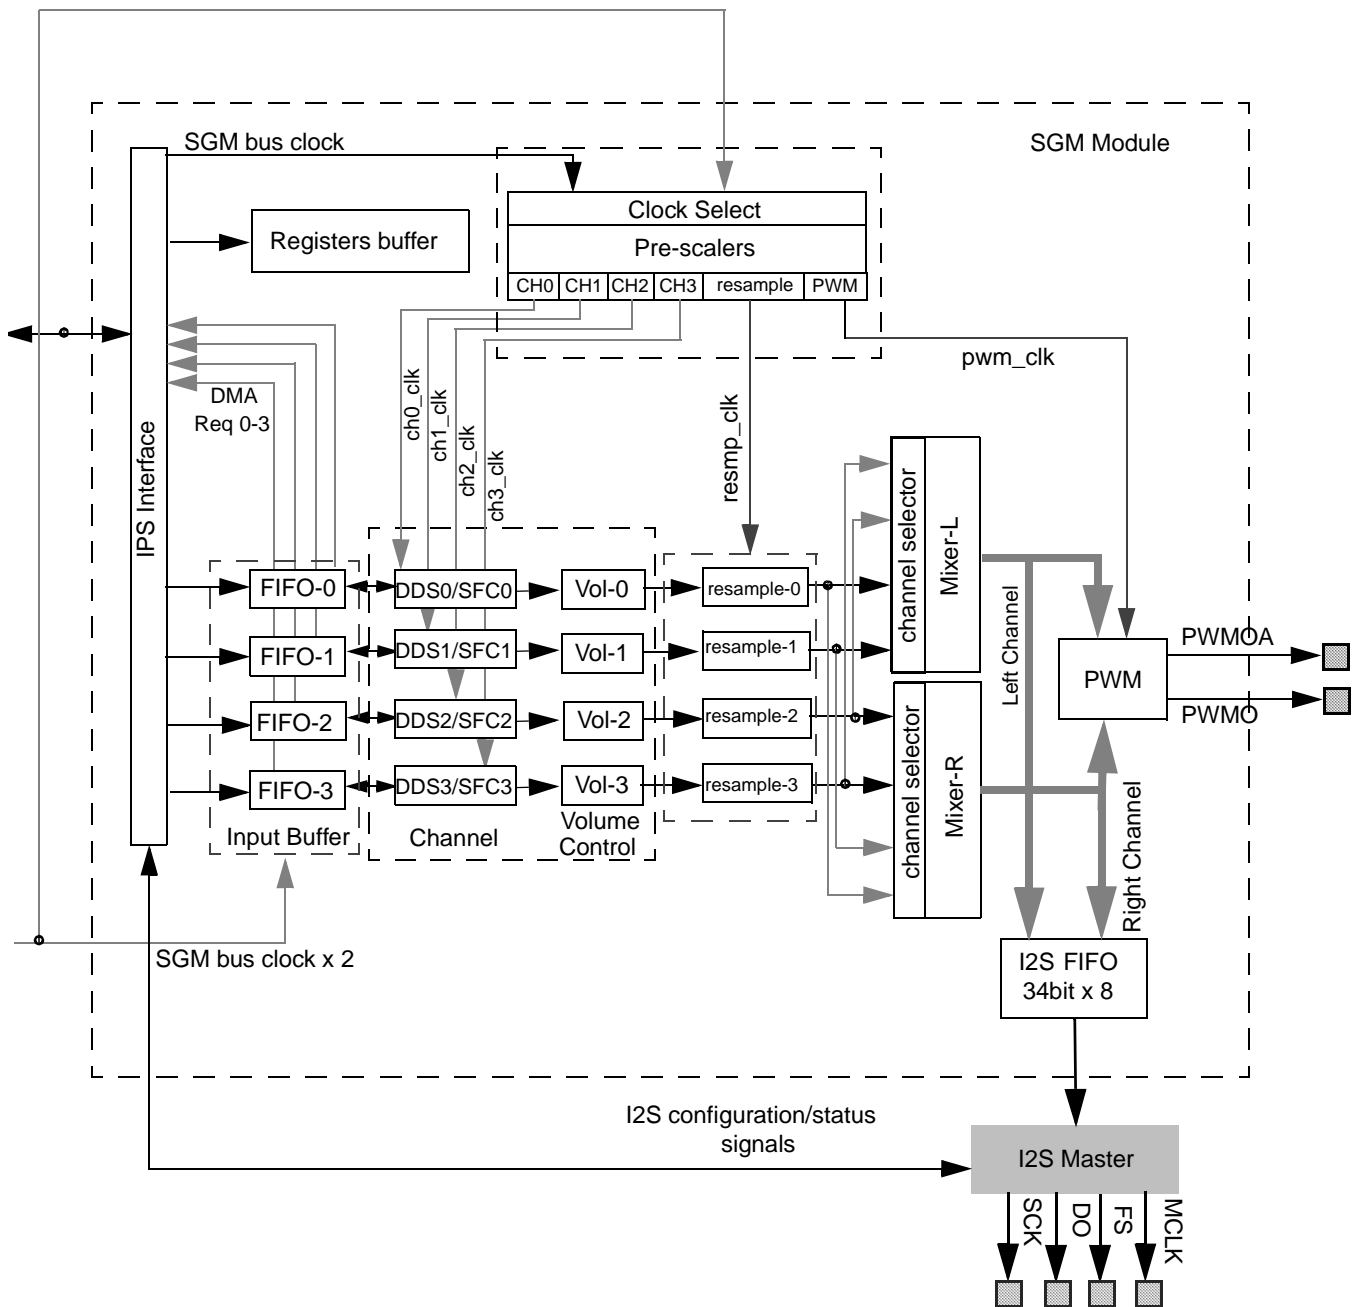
SGM bus clock

SGM Module

Clock Select

Pre-scalers

| CH0 | CH1 | CH2 | CH3 | resample | PWM |
|---|---|---|---|---|---|

Registers buffer

pwm_clk

DMA
Req 0-3

IPS Interface

ch0_clk
ch1_clk
ch2_clk
ch3_clk

resmp_clk

channel selector
Mixer-L

FIFO-0
FIFO-1
FIFO-2
FIFO-3

DDS0/SFC0
DDS1/SFC1
DDS2/SFC2
DDS3/SFC3

Vol-0
Vol-1
Vol-2
Vol-3

resample-0
resample-1
resample-2
resample-3

Left Channel

PWM

PWMOA

PWMO

channel selector
Mixer-R

Right Channel

Input Buffer

Channel

Volume
Control

SGM bus clock x 2

I2S FIFO
34bit x 8

I2S configuration/status
signals

I2S Master

SCK
DO
FS
MCLK